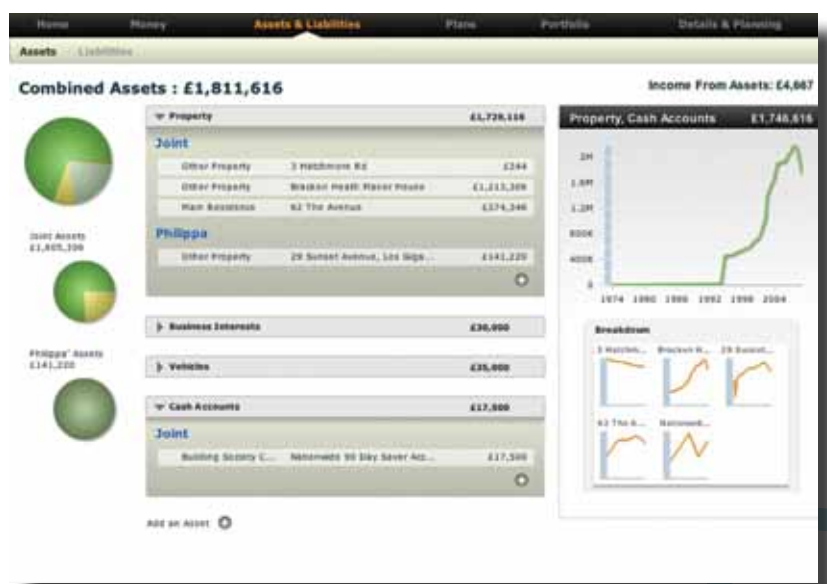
Home Money Assets & Liabilities Plans Portfolio Details & Planning

Assets Liabilities

Combined Assets : £1,811,616

Income From Assets: £4,667

Joint Assets £1,605,300

Philippa' Assets £141,220

Property £1,729,116

Joint

| Other Property | 3 Hatchmore Rd | £244 |
|---|---|---|
| Other Property | Bracken Heath Manor House | £1,213,300 |
| Main Residence | 62 The Avenue | £374,346 |

Philippa

| Other Property | 29 Sunset Avenue, Los Sigs... | £141,220 |
|---|---|---|

Business Interests £30,000

Vehicles £35,000

Cash Accounts £17,500

Joint

| Building Society C... | Nationwide 90 Day Saver Acc... | £17,500 |
|---|---|---|

Add an Asset

Property, Cash Accounts £1,746,616

2M
1.6M
1.2M
800K
400K
0

1974 1980 1986 1992 1998 2004

Breakdown

3 Hatchm... Bracken H... 29 Sunset...

62 The A... Nationwid...